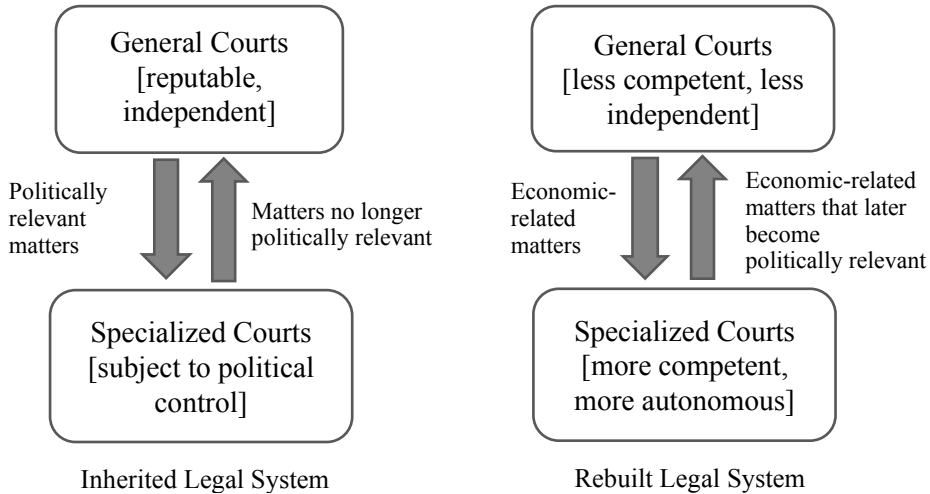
General Courts [reputable, independent]

Politically relevant matters

Matters no longer politically relevant

Specialized Courts [subject to political control]

Inherited Legal System

General Courts [less competent, less independent]

Economic-related matters

Economic-related matters that later become politically relevant

Specialized Courts [more competent, more autonomous]

Rebuilt Legal System